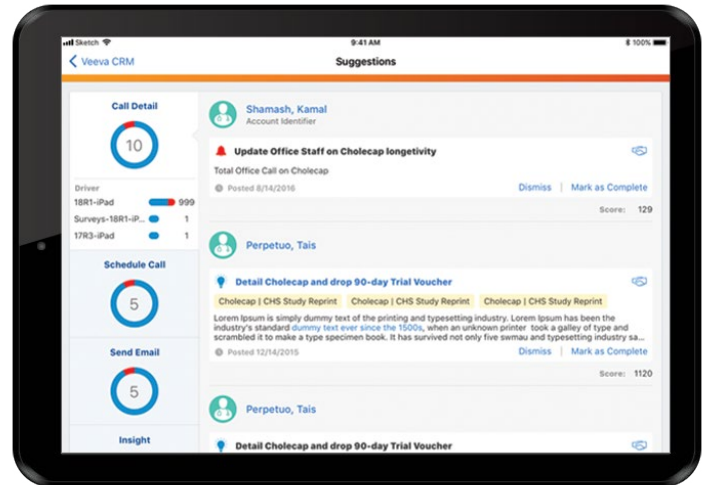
Sketch
9:41 AM
100%
Veeva CRM
Suggestions

Call Detail
10
Driver
18R1-iPad 999
Surveys-18R1-iP... 1
17R3-iPad 1

Schedule Call
5

Send Email
5

Insight

Shamash, Kamal
Account Identifier

Update Office Staff on Cholecap longetivity
Total Office Call on Cholecap
Posted 8/14/2016
Dismiss | Mark as Complete
Score: 129

Perpetuo, Tais

Detail Cholecap and drop 90-day Trial Voucher
Cholecap | CHS Study Reprint
Cholecap | CHS Study Reprint
Cholecap | CHS Study Reprint
Lorem Ipsum is simply dummy text of the printing and typesetting industry. Lorem Ipsum has been the industry's standard dummy text ever since the 1500s, when an unknown printer took a galley of type and scrambled it to make a type specimen book. It has survived not only five swmau and typesetting industry sa
Posted 12/14/2015
Dismiss | Mark as Complete
Score: 1120

Perpetuo, Tais

Detail Cholecap and drop 90-day Trial Voucher